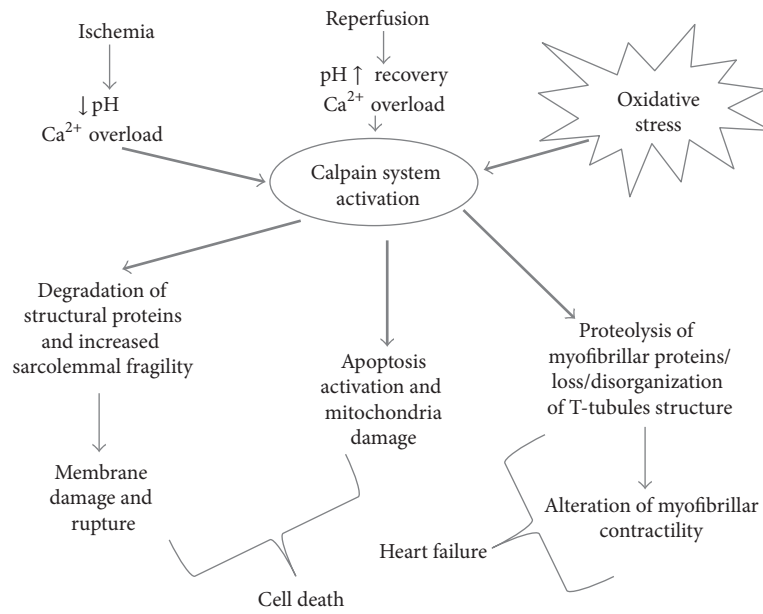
Ischemia

$\downarrow$ pH
$Ca^{2+}$ overload

Reperfusion

pH $\uparrow$ recovery
$Ca^{2+}$ overload

Oxidative stress

Calpain system activation

Degradation of structural proteins and increased sarcolemmal fragility

Membrane damage and rupture

Apoptosis activation and mitochondria damage

Proteolysis of myofibrillar proteins/ loss/disorganization of T-tubules structure

Alteration of myofibrillar contractility

Heart failure

Cell death